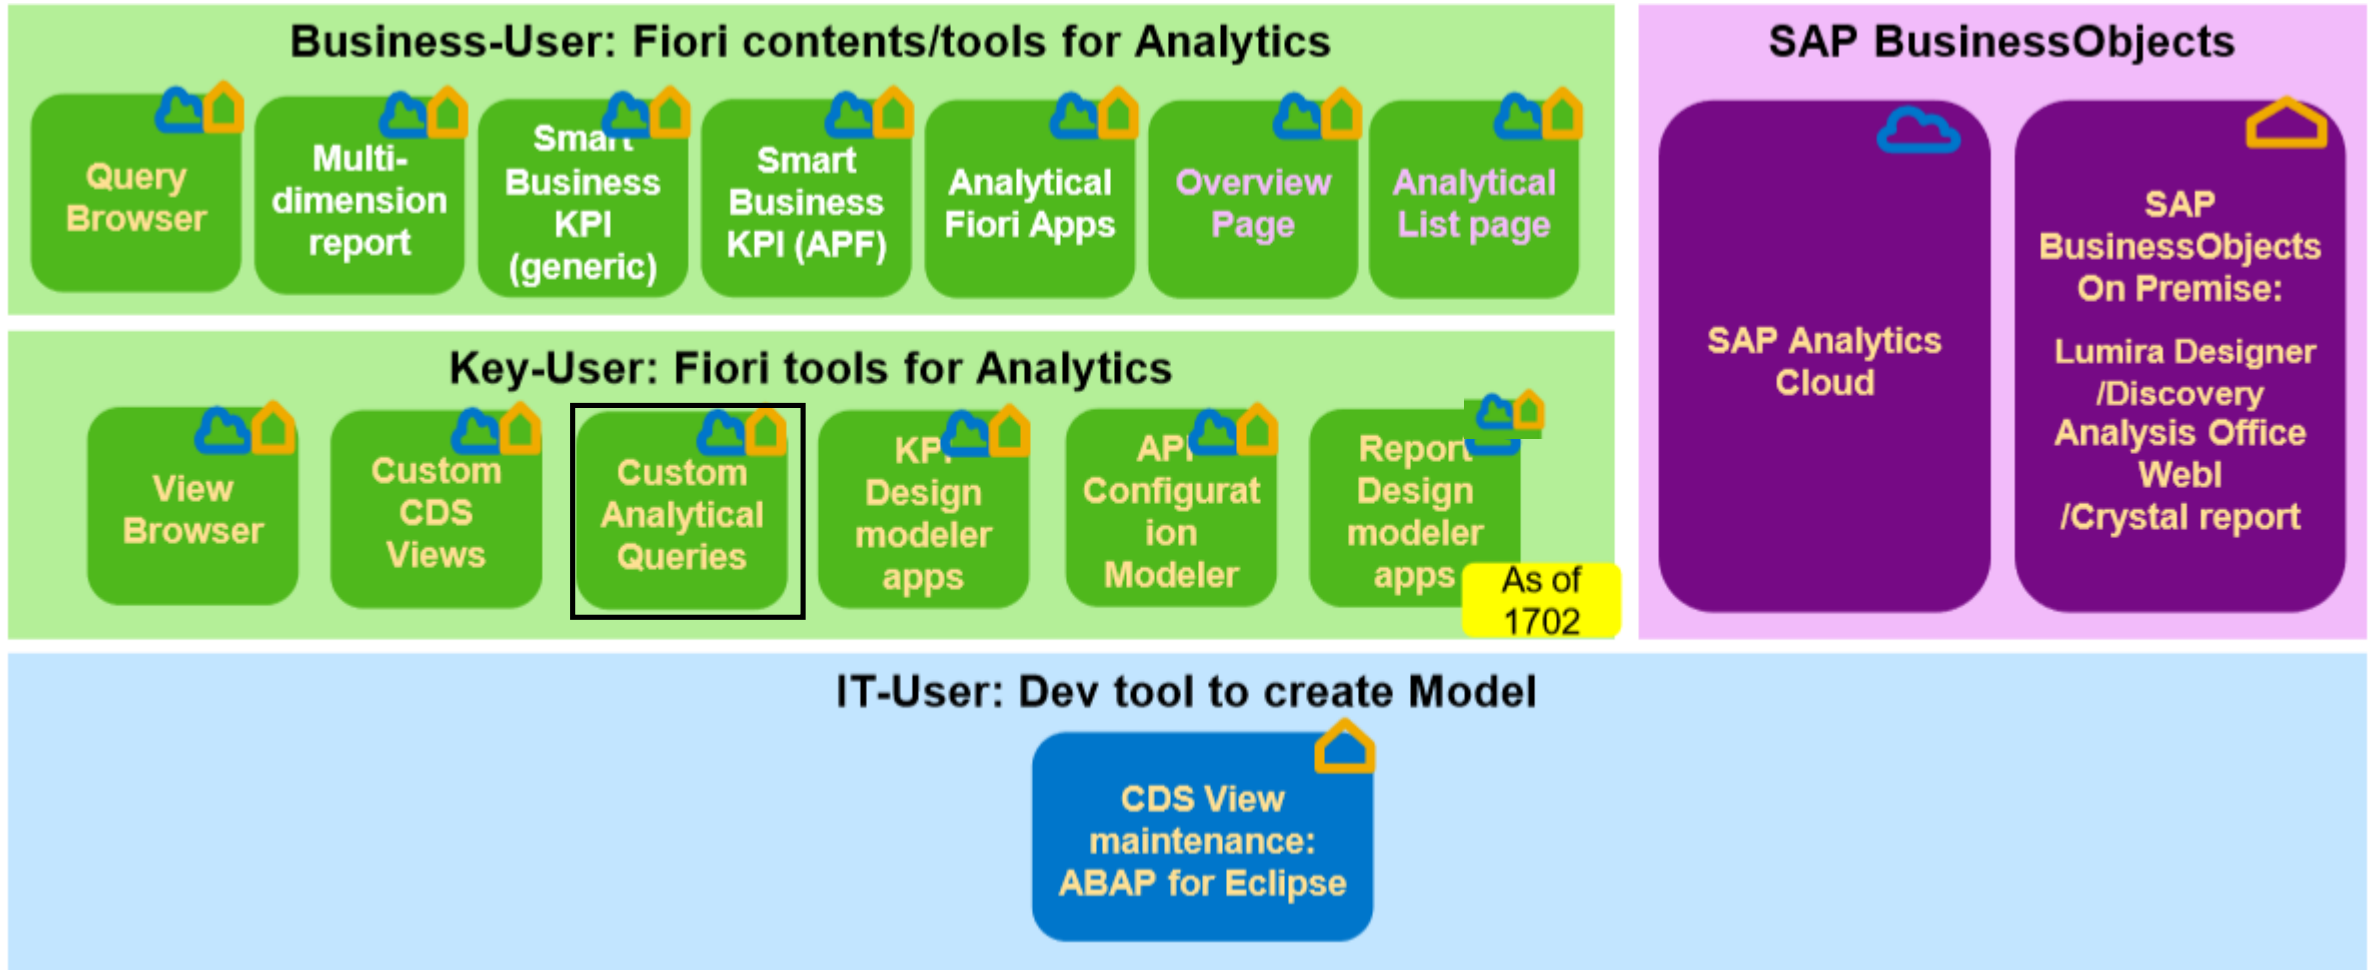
Business-User: Fiori contents/tools for Analytics

Query Browser

Multi-dimension report

Smart Business KPI (generic)

Smart Business KPI (APF)

Analytical Fiori Apps

Overview Page

Analytical List page

SAP BusinessObjects

SAP Analytics Cloud

SAP BusinessObjects On Premise:

Lumira Designer /Discovery Analysis Office WebI /Crystal report

Key-User: Fiori tools for Analytics

View Browser

Custom CDS Views

Custom Analytical Queries

KPI Design modeler apps

API Configuration Modeler

Report Design modeler apps

As of 1702

IT-User: Dev tool to create Model

CDS View maintenance: ABAP for Eclipse